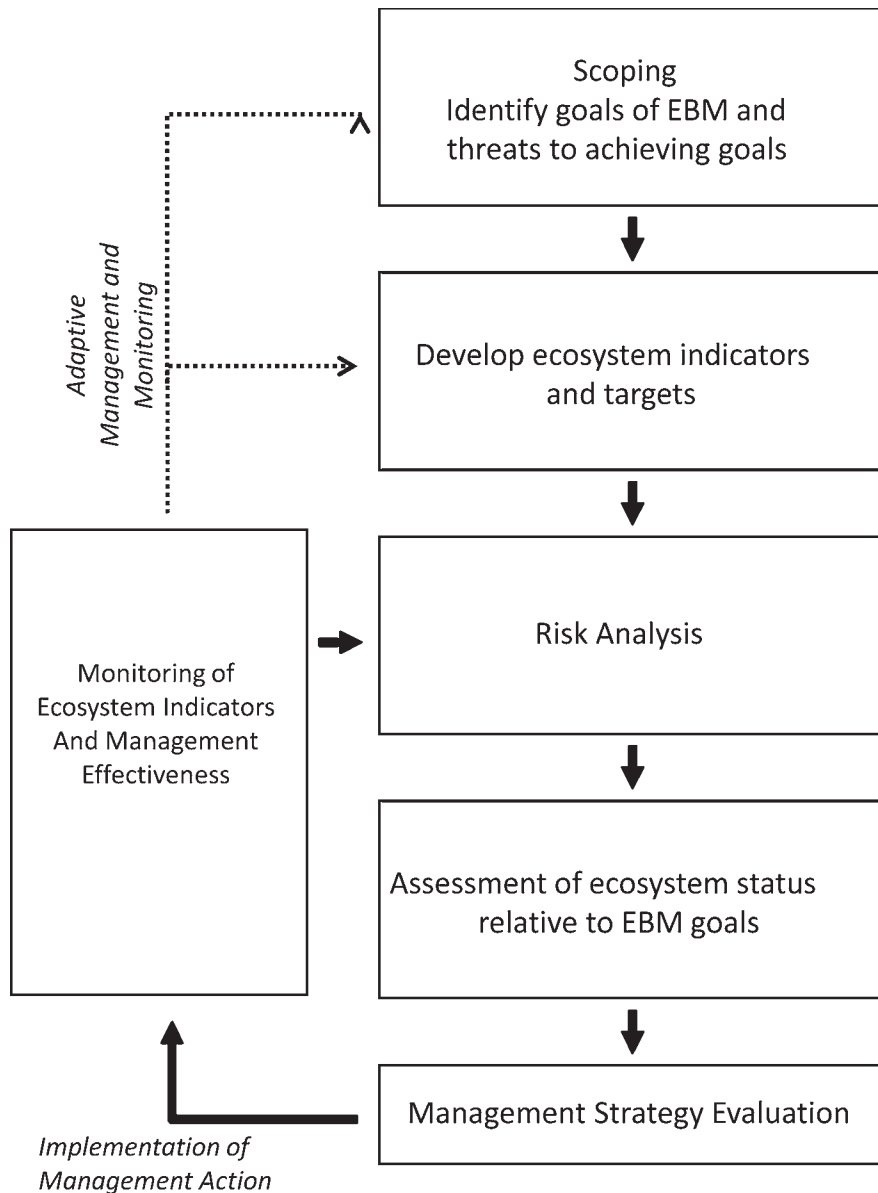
Scoping
Identify goals of EBM and threats to achieving goals

Adaptive Management and Monitoring

Develop ecosystem indicators and targets

Monitoring of Ecosystem Indicators And Management Effectiveness

Risk Analysis

Assessment of ecosystem status relative to EBM goals

Management Strategy Evaluation

Implementation of Management Action